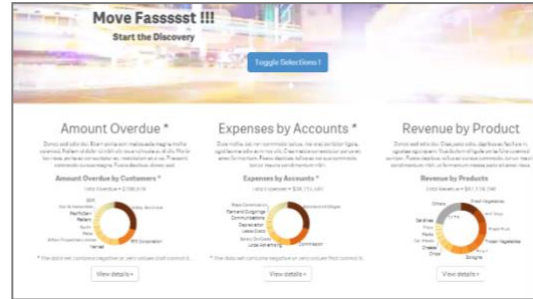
Move Fasssssst !!!
Start the Discovery
Toggle Selections !

Amount Overdue *
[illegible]
Amount Overdue by Customers *
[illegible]
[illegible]
* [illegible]
View details »

Expenses by Accounts *
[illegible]
Expenses by Accounts *
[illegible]
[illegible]
* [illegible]
View details »

Revenue by Product
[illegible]
Revenue by Products
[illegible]
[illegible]
* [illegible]
View details »